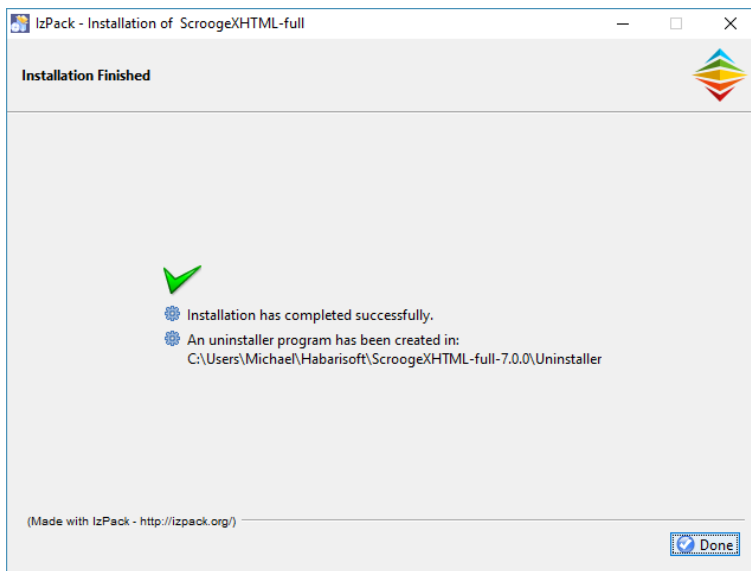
IzPack - Installation of  ScroogeXHTML-full

Installation Finished

Installation has completed successfully.

An uninstaller program has been created in:
C:\Users\Michael\Habarisoft\ScroogeXHTML-full-7.0.0\Uninstaller

(Made with IzPack - http://izpack.org/)

Done